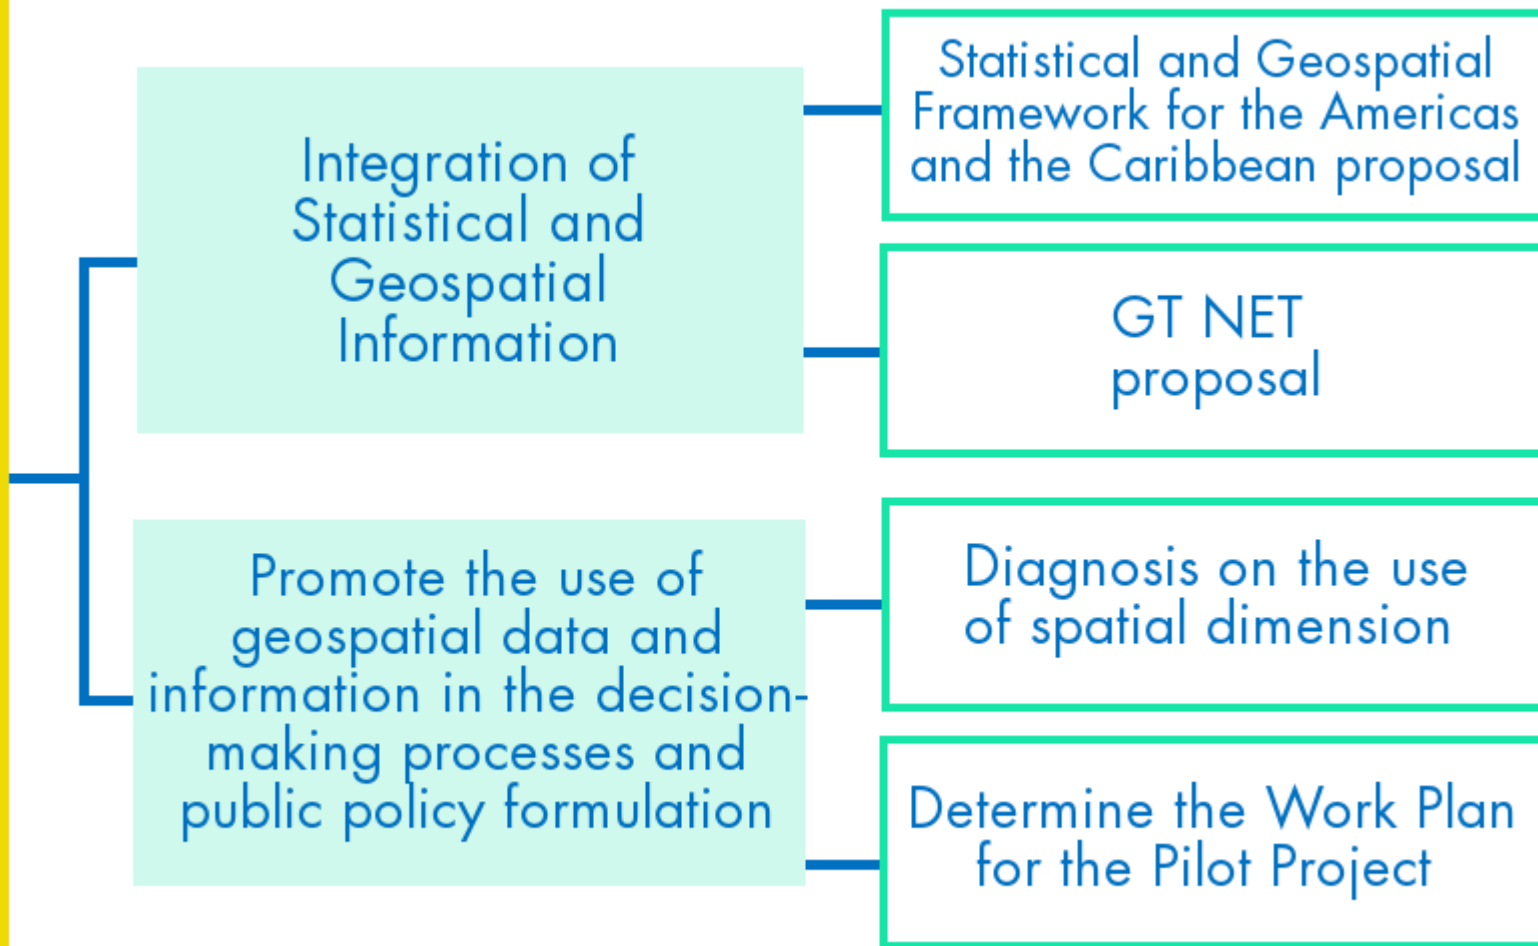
Integration of Statistical and Geospatial Information

Statistical and Geospatial Framework for the Americas and the Caribbean proposal

GT NET proposal

Promote the use of geospatial data and information in the decision-making processes and public policy formulation

Diagnosis on the use of spatial dimension

Determine the Work Plan for the Pilot Project